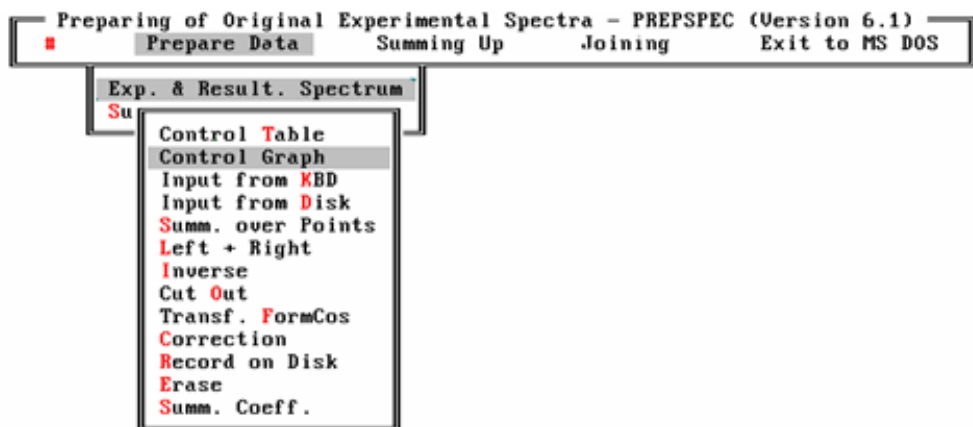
Preparing of Original Experimental Spectra - PREPSPEC (Version 6.1)
≡ Prepare Data Summing Up Joining Exit to MS DOS

Exp. & Result. Spectrum
Su

Control Table
Control Graph
Input from KBD
Input from Disk
Summ. over Points
Left + Right
Inverse
Cut Out
Transf. FormCos
Correction
Record on Disk
Erase
Summ. Coeff.